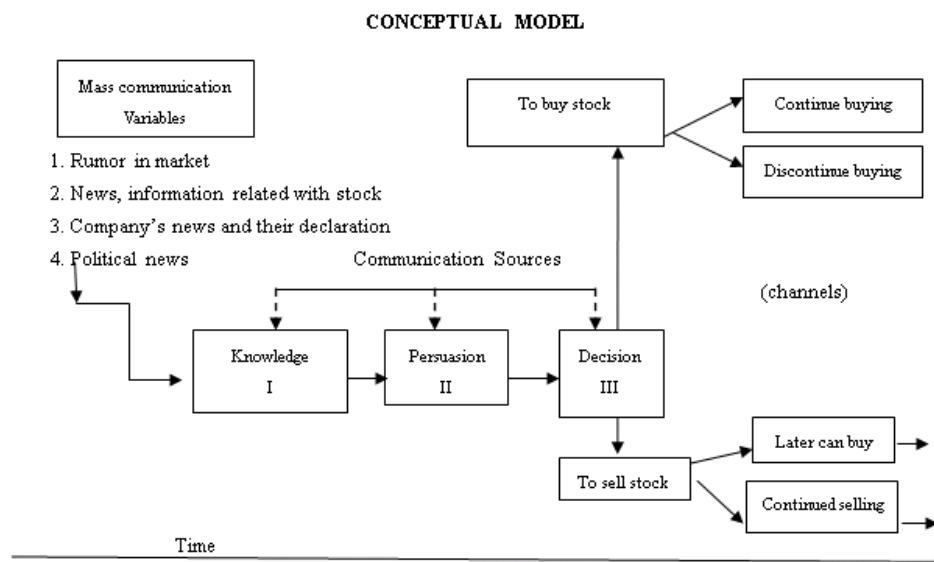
CONCEPTUAL MODEL

Mass communication Variables

1. Rumor in market
2. News, information related with stock
3. Company's news and their declaration
4. Political news

To buy stock

Continue buying

Discontinue buying

Communication Sources

(channels)

Knowledge
I

Persuasion
II

Decision
III

To sell stock

Later can buy

Continued selling

Time